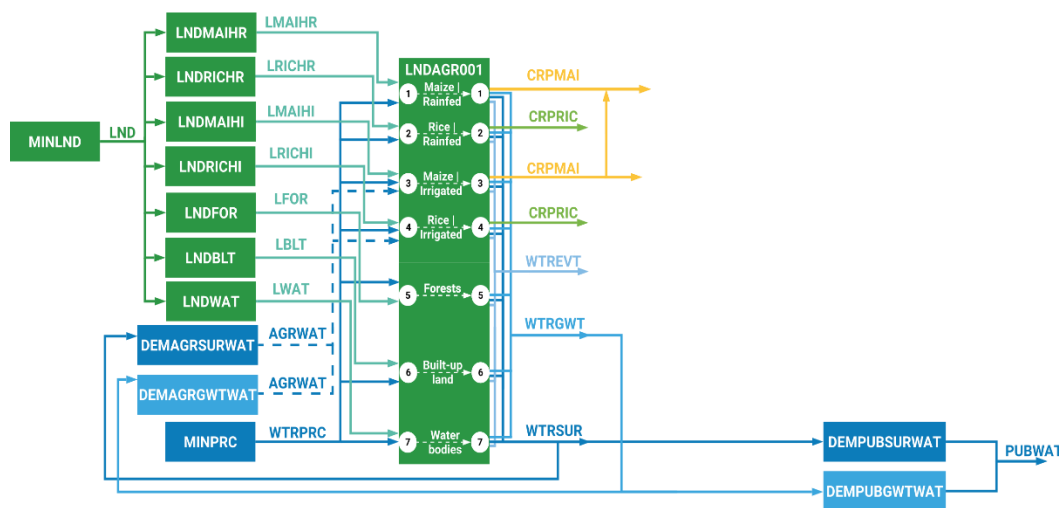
MINLND
LND
LNDMAIHR
LMAIHR
LNDRICHR
LRICHR
LNDMAIHI
LMAIHI
LNDRICHI
LRICHI
LNDFOR
LFOR
LNDBLT
LBLT
LNDWAT
LWAT
DEMAGRSURWAT
AGRWAT
DEMAGRGWTWAT
AGRWAT
MINPRC
WTRPRC
LNDAGR001
1 Maize | Rainfed 1
2 Rice | Rainfed 2
3 Maize | Irrigated 3
4 Rice | Irrigated 4
5 Forests 5
6 Built-up land 6
7 Water bodies 7
CRPMAI
CRPRIC
CRPMAI
CRPRIC
WTREVT
WTRGWT
WTRSUR
DEMPUBSURWAT
DEMPUBGWTWAT
PUBWAT